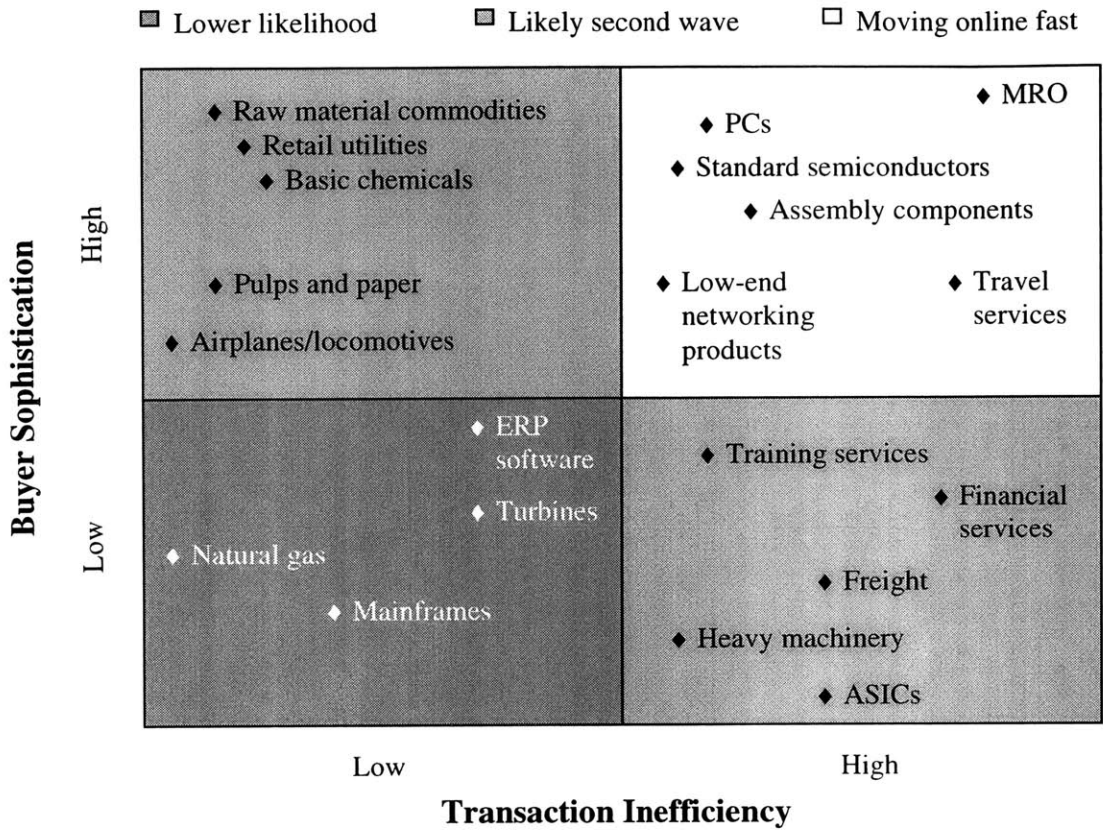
Lower likelihood Likely second wave Moving online fast

Buyer Sophistication

High

Low

♦ Raw material commodities
♦ Retail utilities
♦ Basic chemicals
♦ Pulps and paper
♦ Airplanes/locomotives

♦ MRO
♦ PCs
♦ Standard semiconductors
♦ Assembly components
♦ Low-end networking products
♦ Travel services

♦ ERP software
♦ Turbines
♦ Natural gas
♦ Mainframes

♦ Training services
♦ Financial services
♦ Freight
♦ Heavy machinery
♦ ASICs

Low

High

Transaction Inefficiency